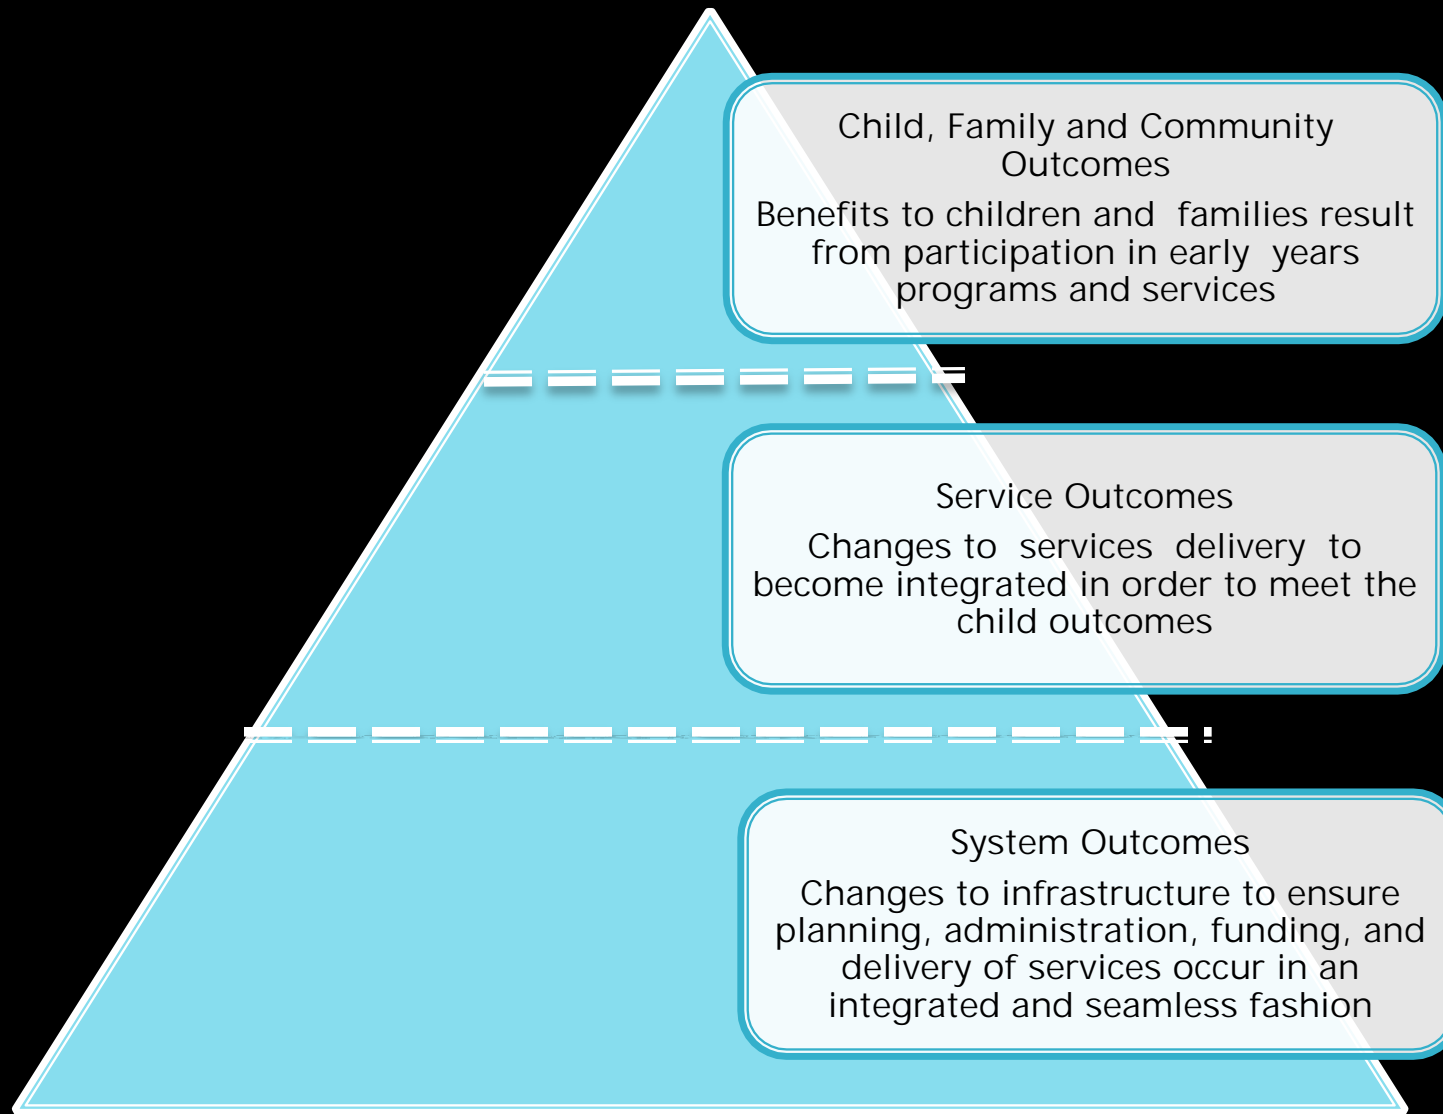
Child, Family and Community Outcomes

Benefits to children and families result from participation in early years programs and services

Service Outcomes

Changes to services delivery to become integrated in order to meet the child outcomes

System Outcomes

Changes to infrastructure to ensure planning, administration, funding, and delivery of services occur in an integrated and seamless fashion